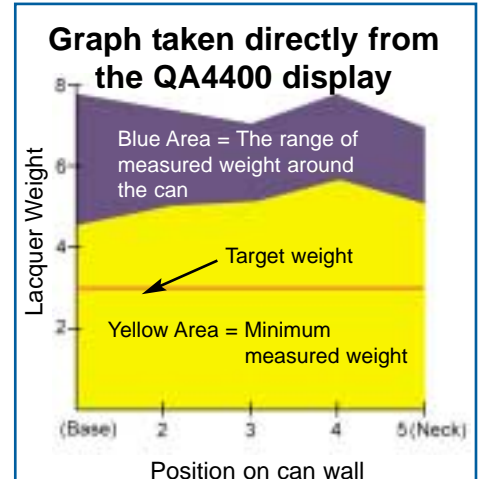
Graph taken directly from the QA4400 display

Lacquer Weight

8
6
4
2

Blue Area = The range of measured weight around the can

Target weight

Yellow Area = Minimum measured weight

(Base) 2 3 4 5(Neck)

Position on can wall